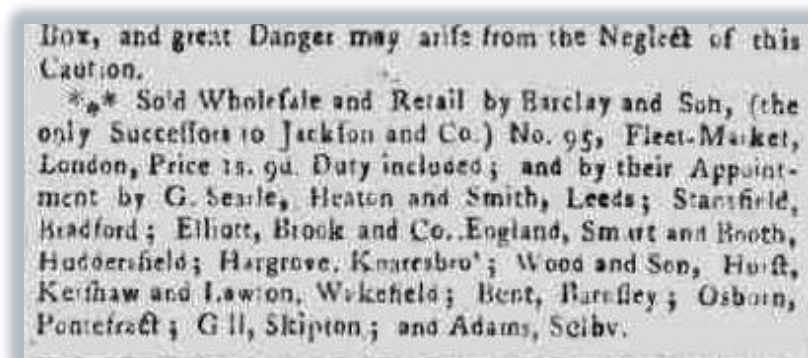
Box, and great Danger may arise from the Neglect of this Caution.

*$_*$* Sold Wholesale and Retail by Barclay and Son, (the only Successors to Jackson and Co.) No. 95, Fleet-Market, London, Price 1s. 9d. Duty included; and by their Appointment by G. Searle, Heaton and Smith, Leeds; Stansfield, Bradford; Elliott, Brook and Co. England, Smart and Booth, Huddersfield; Hargrove, Knaresbro'; Wood and Son, Hurst, Kershaw and Lawson, Wakefield; Bent, Barnsley; Osborn, Pontefract; Gill, Skipton; and Adams, Selby.